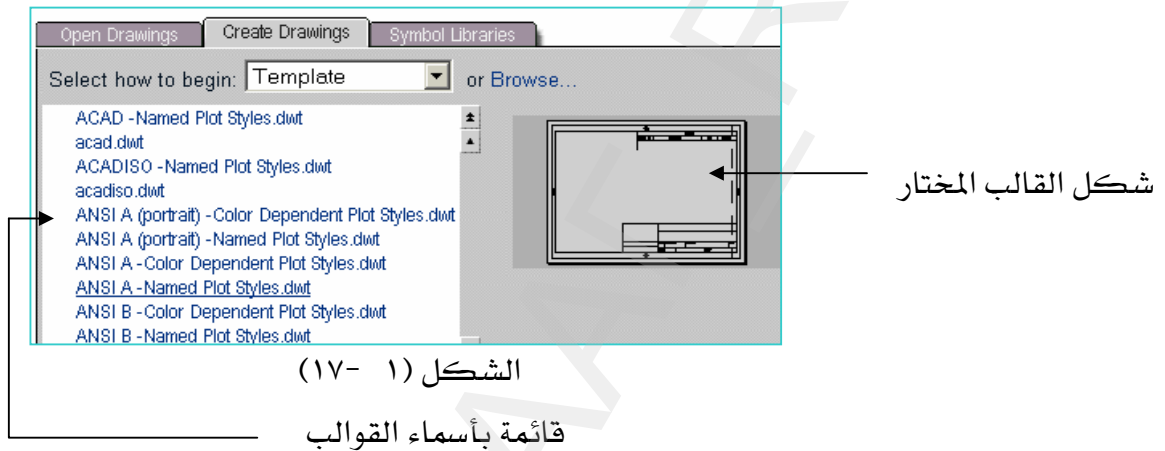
Open Drawings | Create Drawings | Symbol Libraries

Select how to begin: Template or Browse...

ACAD -Named Plot Styles.dwt
acad.dwt
ACADISO -Named Plot Styles.dwt
acadiso.dwt
ANSI A (portrait) -Color Dependent Plot Styles.dwt
ANSI A (portrait) -Named Plot Styles.dwt
ANSI A -Color Dependent Plot Styles.dwt
ANSI A -Named Plot Styles.dwt
ANSI B -Color Dependent Plot Styles.dwt
ANSI B -Named Plot Styles.dwt

شكل القالب المختار

الشكل (١ -١٧)

قائمة بأسماء القوالب